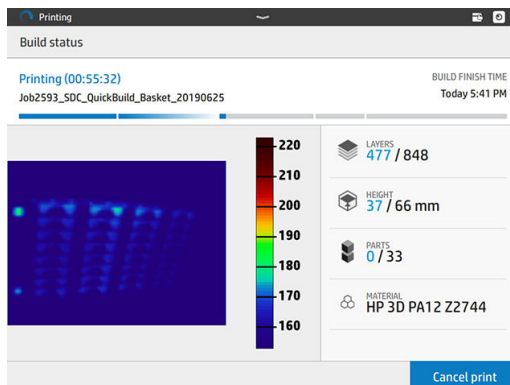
Printing

Build status

Printing (00:55:32)
Job2593_SDC_QuickBuild_Basket_20190625

BUILD FINISH TIME
Today 5:41 PM

220
210
200
190
180
170
160

LAYERS
477 / 848

HEIGHT
37 / 66 mm

PARTS
0 / 33

MATERIAL
HP 3D PA12 Z2744

Cancel print